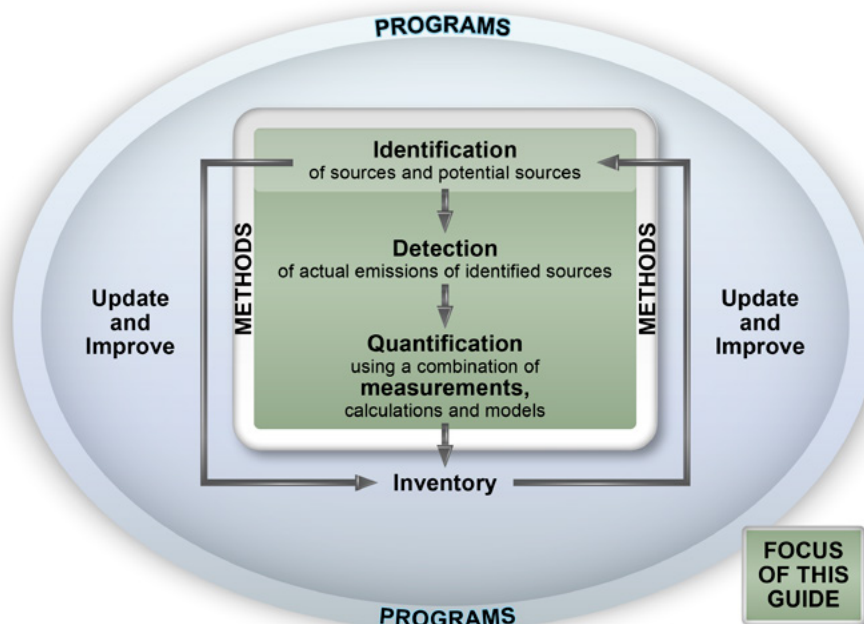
PROGRAMS

Identification
of sources and potential sources

Detection
of actual emissions of identified sources

Quantification
using a combination of
measurements,
calculations and models

METHODS

METHODS

Update and Improve

Update and Improve

Inventory

FOCUS OF THIS GUIDE

PROGRAMS